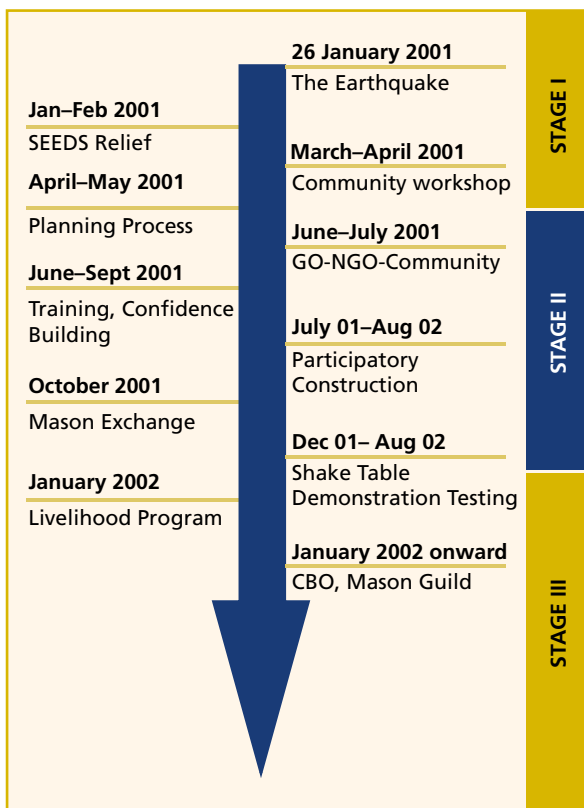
26 January 2001
The Earthquake

Jan–Feb 2001
SEEDS Relief

March–April 2001
Community workshop

April–May 2001
Planning Process

June–July 2001
GO-NGO-Community

June–Sept 2001
Training, Confidence Building

July 01–Aug 02
Participatory Construction

October 2001
Mason Exchange

Dec 01– Aug 02
Shake Table Demonstration Testing

January 2002
Livelihood Program

January 2002 onward
CBO, Mason Guild

STAGE I

STAGE II

STAGE III